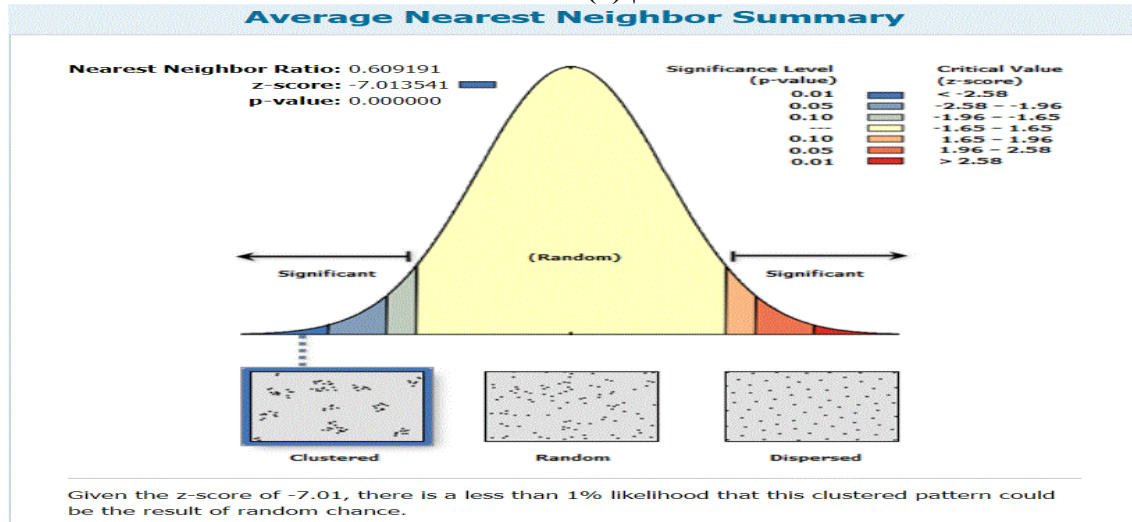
Average Nearest Neighbor Summary

Nearest Neighbor Ratio: 0.609191
z-score: -7.013541
p-value: 0.000000

| Significance Level (p-value) | Critical Value (z-score) |
|---|---|
| 0.01 | < -2.58 |
| 0.05 | -2.58 - -1.96 |
| 0.10 | -1.96 - -1.65 |
| --- | -1.65 - 1.65 |
| 0.10 | 1.65 - 1.96 |
| 0.05 | 1.96 - 2.58 |
| 0.01 | > 2.58 |

Significant

(Random)

Significant

Clustered

Random

Dispersed

Given the z-score of -7.01, there is a less than 1% likelihood that this clustered pattern could be the result of random chance.